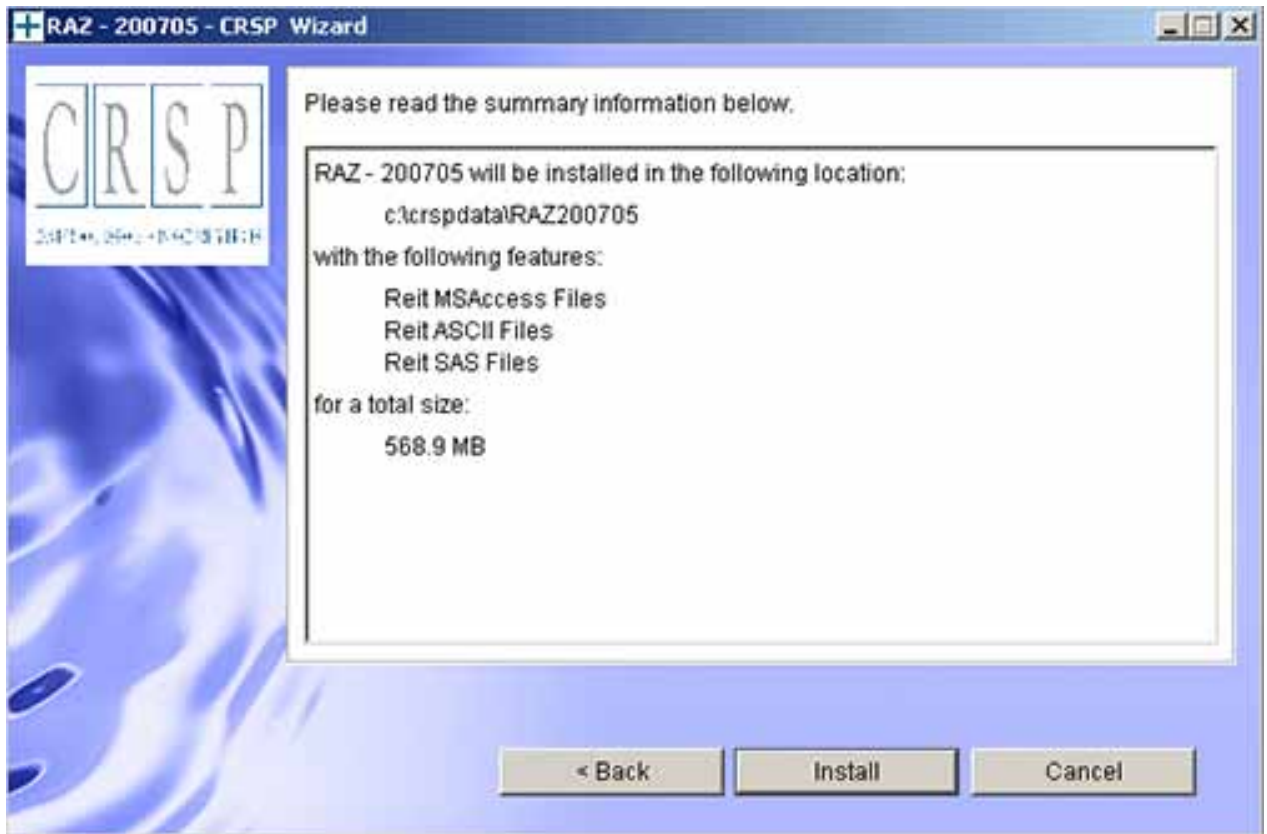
RAZ - 200705 - CRSP Wizard

C R S P
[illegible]

Please read the summary information below.

RAZ - 200705 will be installed in the following location:

c:\crspdata\RAZ200705

with the following features:

Reit MSAccess Files
Reit ASCII Files
Reit SAS Files

for a total size:

568.9 MB

< Back
Install
Cancel